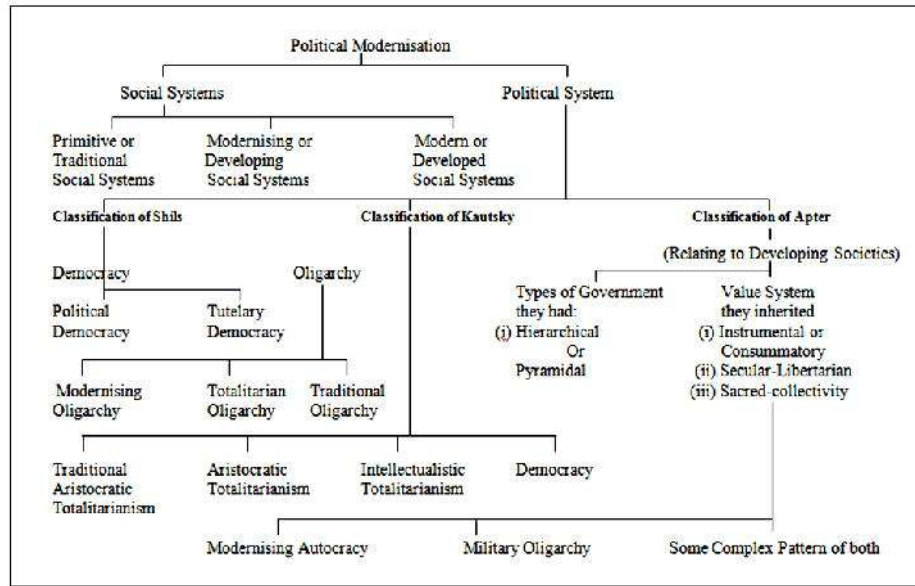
Political Modernisation

Social Systems

Political System

Primitive or Traditional Social Systems

Modernising or Developing Social Systems

Modern or Developed Social Systems

Classification of Shils

Classification of Kautsky

Classification of Apter

(Relating to Developing Societies)

Democracy

Oligarchy

Political Democracy

Tutelary Democracy

Types of Government they had:
(i) Hierarchical Or Pyramidal

Value System they inherited
(i) Instrumental or Consummatory
(ii) Secular-Libertarian
(iii) Sacred-collectivity

Modernising Oligarchy

Totalitarian Oligarchy

Traditional Oligarchy

Traditional Aristocratic Totalitarianism

Aristocratic Totalitarianism

Intellectualistic Totalitarianism

Democracy

Modernising Autocracy

Military Oligarchy

Some Complex Pattern of both